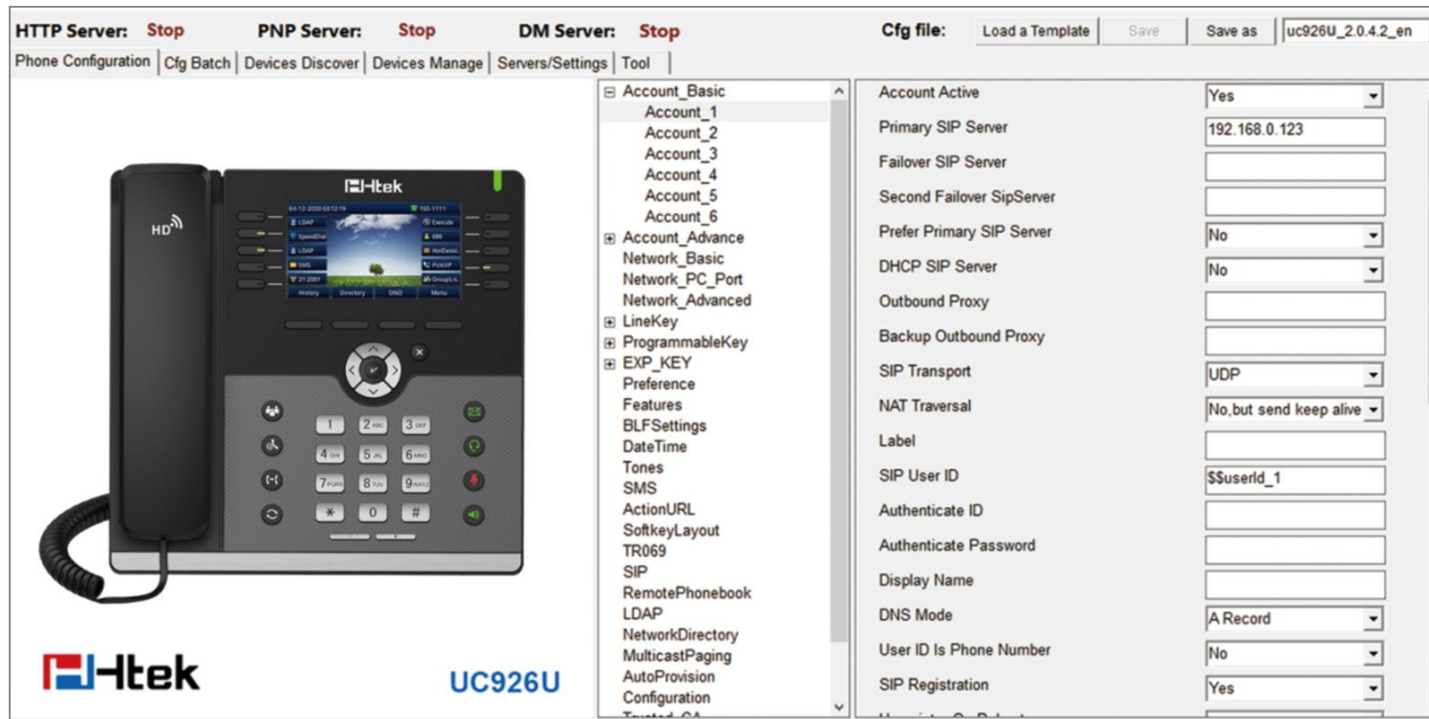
HTTP Server: Stop PNP Server: Stop DM Server: Stop Cfg file: Load a Template Save Save as uc926U_2.0.4.2_en

Phone Configuration | Cfg Batch | Devices Discover | Devices Manage | Servers/Settings | Tool

HD

Htek

History Directory DND Menu

1 2 ABC 3 DEF 4 GHI 5 JKL 6 MNO 7 PQRS 8 TUV 9 WXYZ * 0 #

Htek UC926U

Account_Basic
Account_1
Account_2
Account_3
Account_4
Account_5
Account_6
Account_Advance
Network_Basic
Network_PC_Port
Network_Advanced
LineKey
ProgrammableKey
EXP_KEY
Preference
Features
BLFSettings
DateTime
Tones
SMS
ActionURL
SoftkeyLayout
TR069
SIP
RemotePhonebook
LDAP
NetworkDirectory
MulticastPaging
AutoProvision
Configuration
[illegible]

| | |
|---|---|
| Account Active | Yes |
| Primary SIP Server | 192.168.0.123 |
| Failover SIP Server | |
| Second Failover SipServer | |
| Prefer Primary SIP Server | No |
| DHCP SIP Server | No |
| Outbound Proxy | |
| Backup Outbound Proxy | |
| SIP Transport | UDP |
| NAT Traversal | No,but send keep alive |
| Label | |
| SIP User ID | $$userId_1 |
| Authenticate ID | |
| Authenticate Password | |
| Display Name | |
| DNS Mode | A Record |
| User ID Is Phone Number | No |
| SIP Registration | Yes |
| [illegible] | |